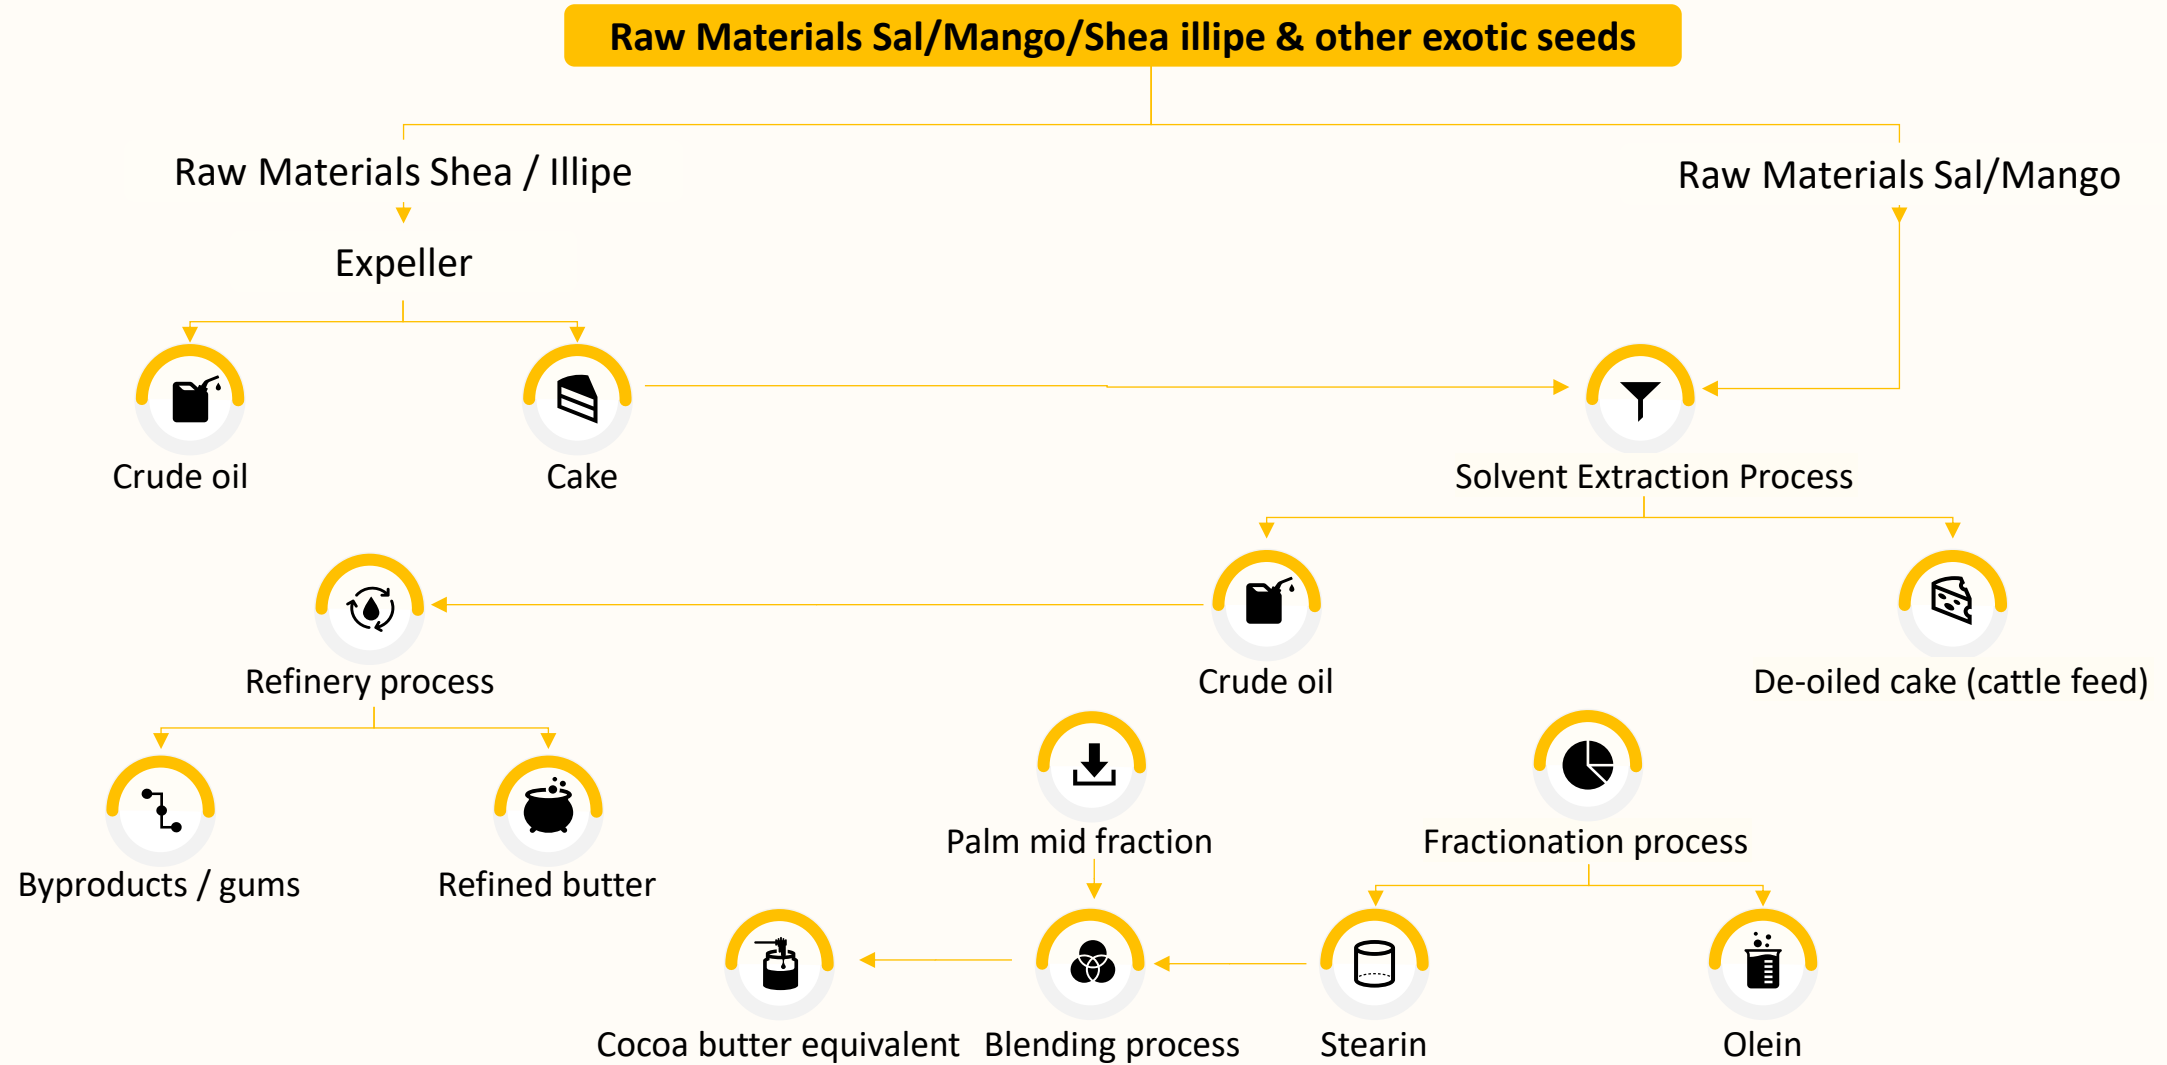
Raw Materials Sal/Mango/Shea illipe & other exotic seeds

Raw Materials Shea / Illipe

Raw Materials Sal/Mango

Expeller

Crude oil

Cake

Solvent Extraction Process

Refinery process

Crude oil

De-oiled cake (cattle feed)

Byproducts / gums

Refined butter

Palm mid fraction

Fractionation process

Cocoa butter equivalent

Blending process

Stearin

Olein